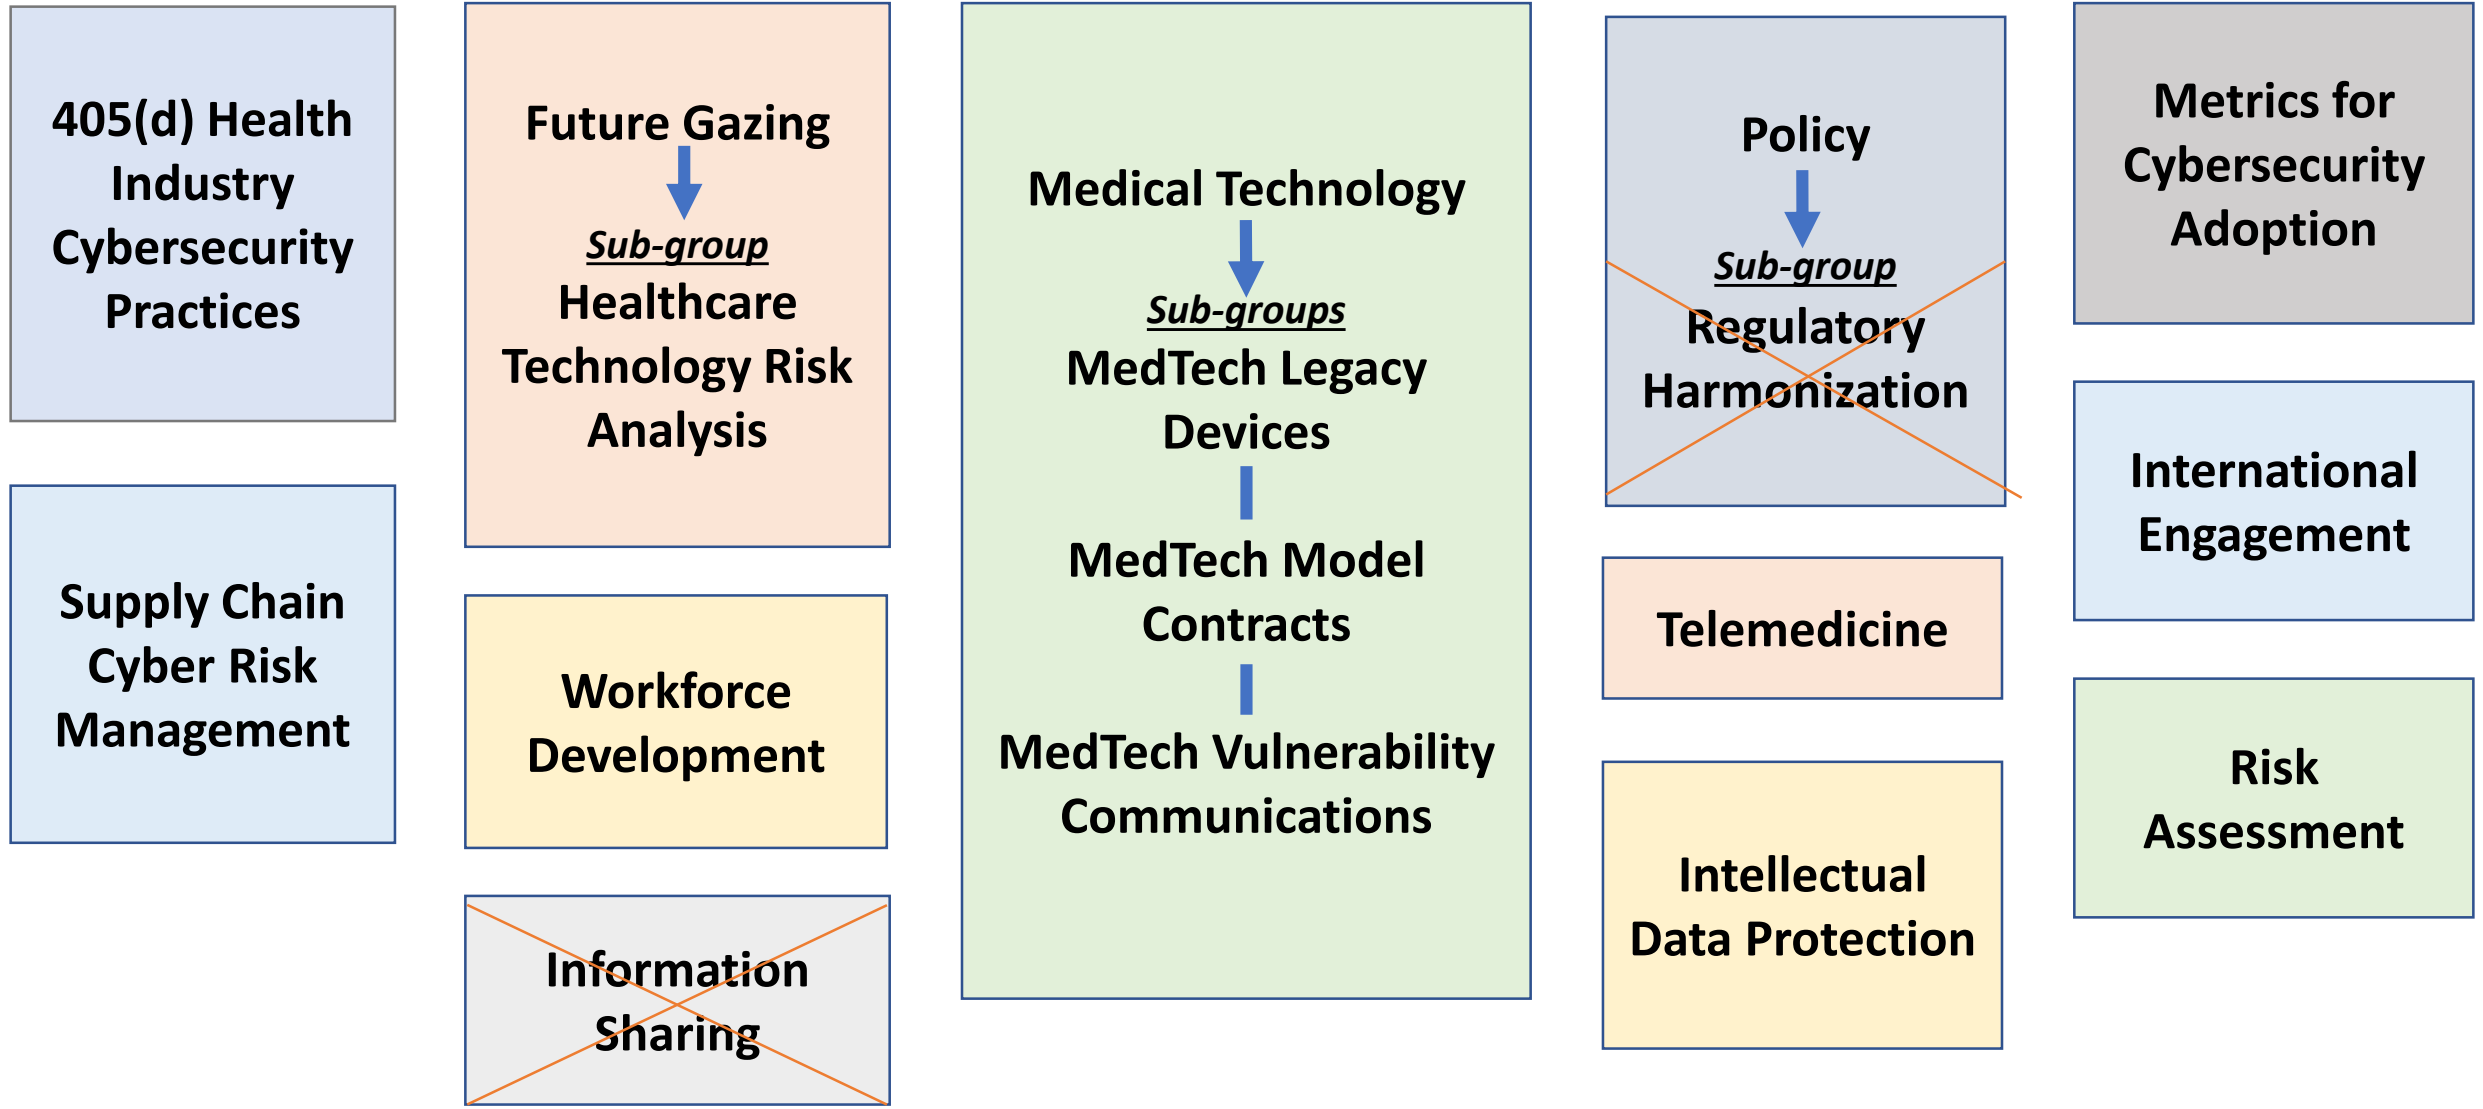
405(d) Health Industry Cybersecurity Practices

Supply Chain Cyber Risk Management

Future Gazing

Sub-group

Healthcare Technology Risk Analysis

Workforce Development

Information Sharing

Medical Technology

Sub-groups

MedTech Legacy Devices

MedTech Model Contracts

MedTech Vulnerability Communications

Policy

Sub-group

Regulatory Harmonization

Telemedicine

Intellectual Data Protection

Metrics for Cybersecurity Adoption

International Engagement

Risk Assessment